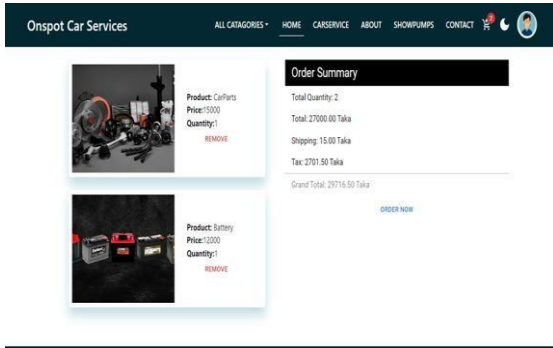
Onspot Car Services

ALL CATAGORIES ▾ HOME CARSERVICE ABOUT SHOWPUMPS CONTACT

Product: CarParts
Price:15000
Quantity:1
REMOVE

Product: Battery
Price:12000
Quantity:1
REMOVE

Order Summary

Total Quantity: 2

Total: 27000.00 Taka

Shipping: 15.00 Taka

Tax: 2701.50 Taka

Grand Total: 29716.50 Taka

ORDER NOW